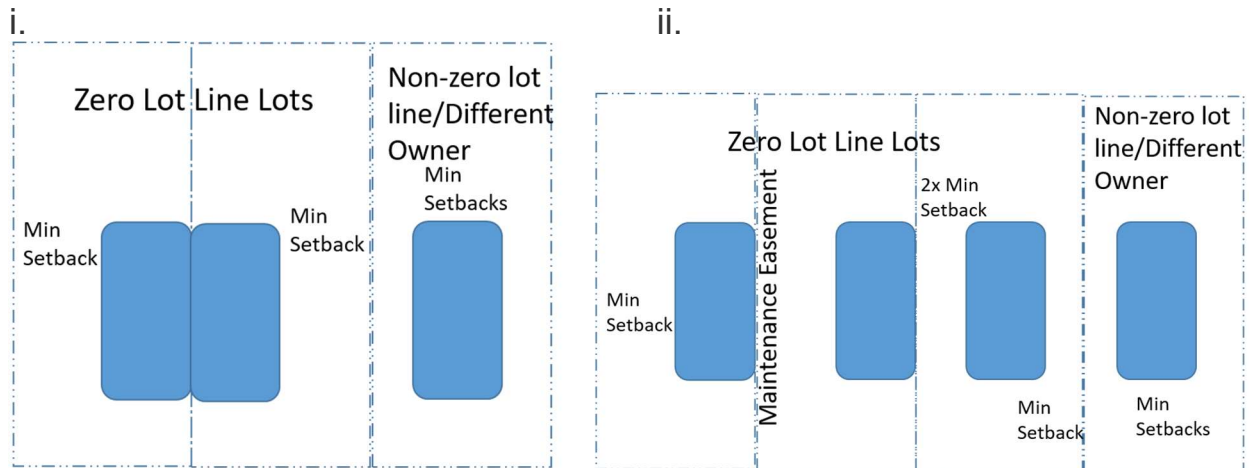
i.

Zero Lot Line Lots

Non-zero lot line/Different Owner

Min Setbacks

Min Setback

Min Setback

ii.

Zero Lot Line Lots

Non-zero lot line/Different Owner

Maintenance Easement

2x Min Setback

Min Setback

Min Setback

Min Setbacks